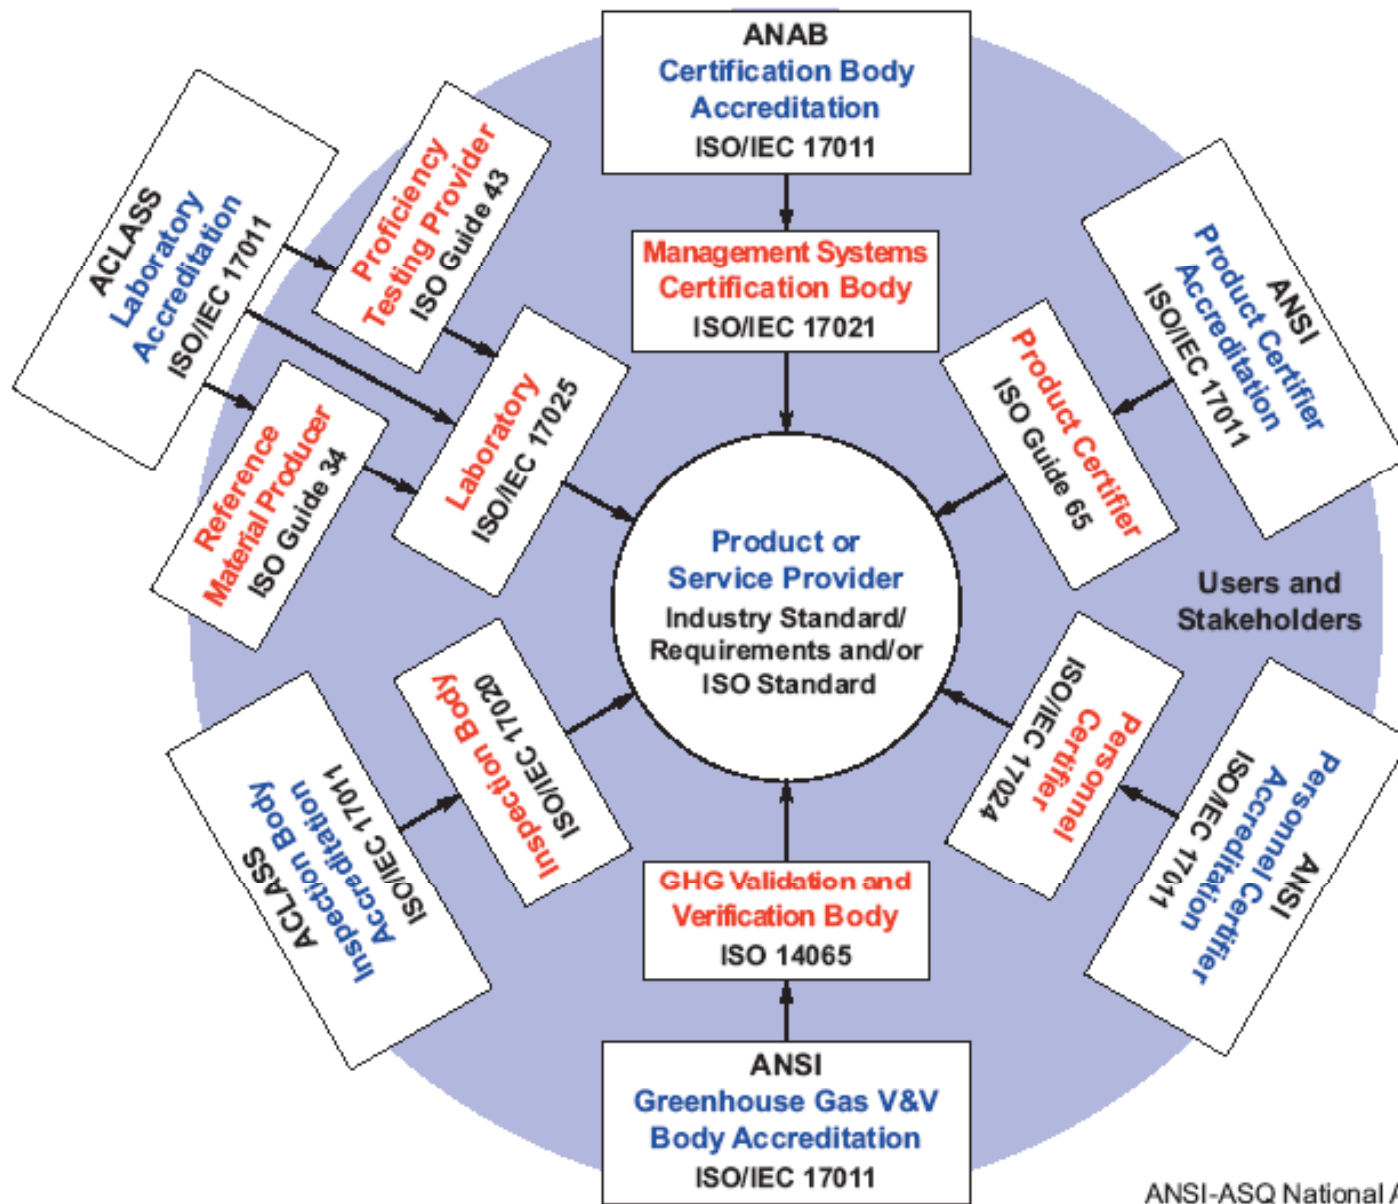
ANAB
Certification Body Accreditation
ISO/IEC 17011

ACLASS
Laboratory Accreditation
ISO/IEC 17011

Proficiency Testing Provider
ISO Guide 43

Management Systems Certification Body
ISO/IEC 17021

ANSI
Product Certifier Accreditation
ISO/IEC 17011

Laboratory
ISO/IEC 17025

Reference Material Producer
ISO Guide 34

Product Certifier
ISO Guide 65

Product or Service Provider
Industry Standard/ Requirements and/or ISO Standard

Users and Stakeholders

ACLASS
Inspection Body Accreditation
ISO/IEC 17011

Inspection Body
ISO/IEC 17020

Personnel Certifier
ISO/IEC 17024

ANSI
Personnel Accreditation Certifier
ISO/IEC 17011

GHG Validation and Verification Body
ISO 14065

ANSI
Greenhouse Gas V&V Body Accreditation
ISO/IEC 17011

ANSI-ASQ National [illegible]